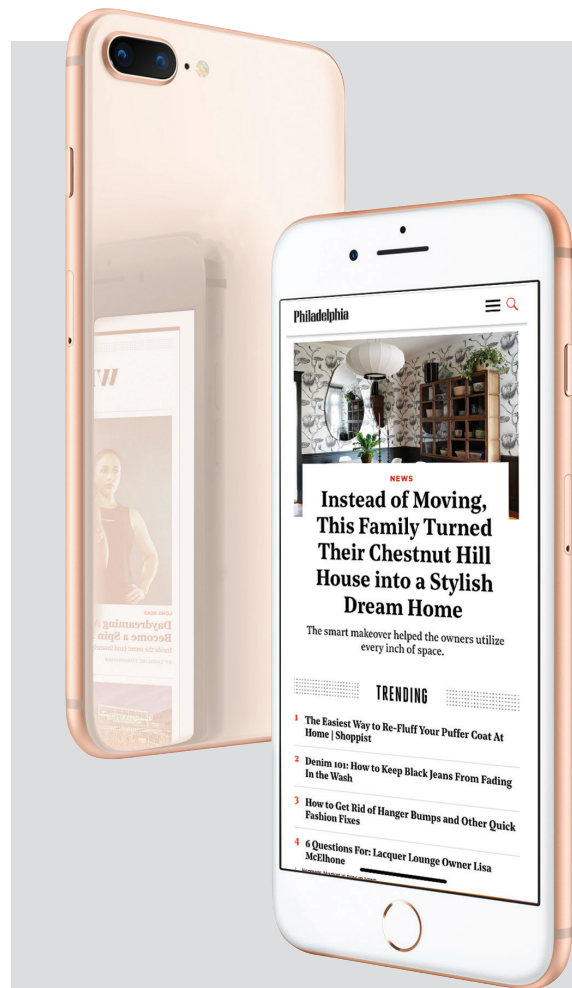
Philadelphia

NEWS

Instead of Moving, This Family Turned Their Chestnut Hill House into a Stylish Dream Home

The smart makeover helped the owners utilize every inch of space.

TRENDING

1 The Easiest Way to Re-Fluff Your Puffer Coat At Home | Shoppist

2 Denim 101: How to Keep Black Jeans From Fading In the Wash

3 How to Get Rid of Hanger Bumps and Other Quick Fashion Fixes

4 6 Questions For: Lacquer Lounge Owner Lisa McElhone

Daydreaming
Become a Spin